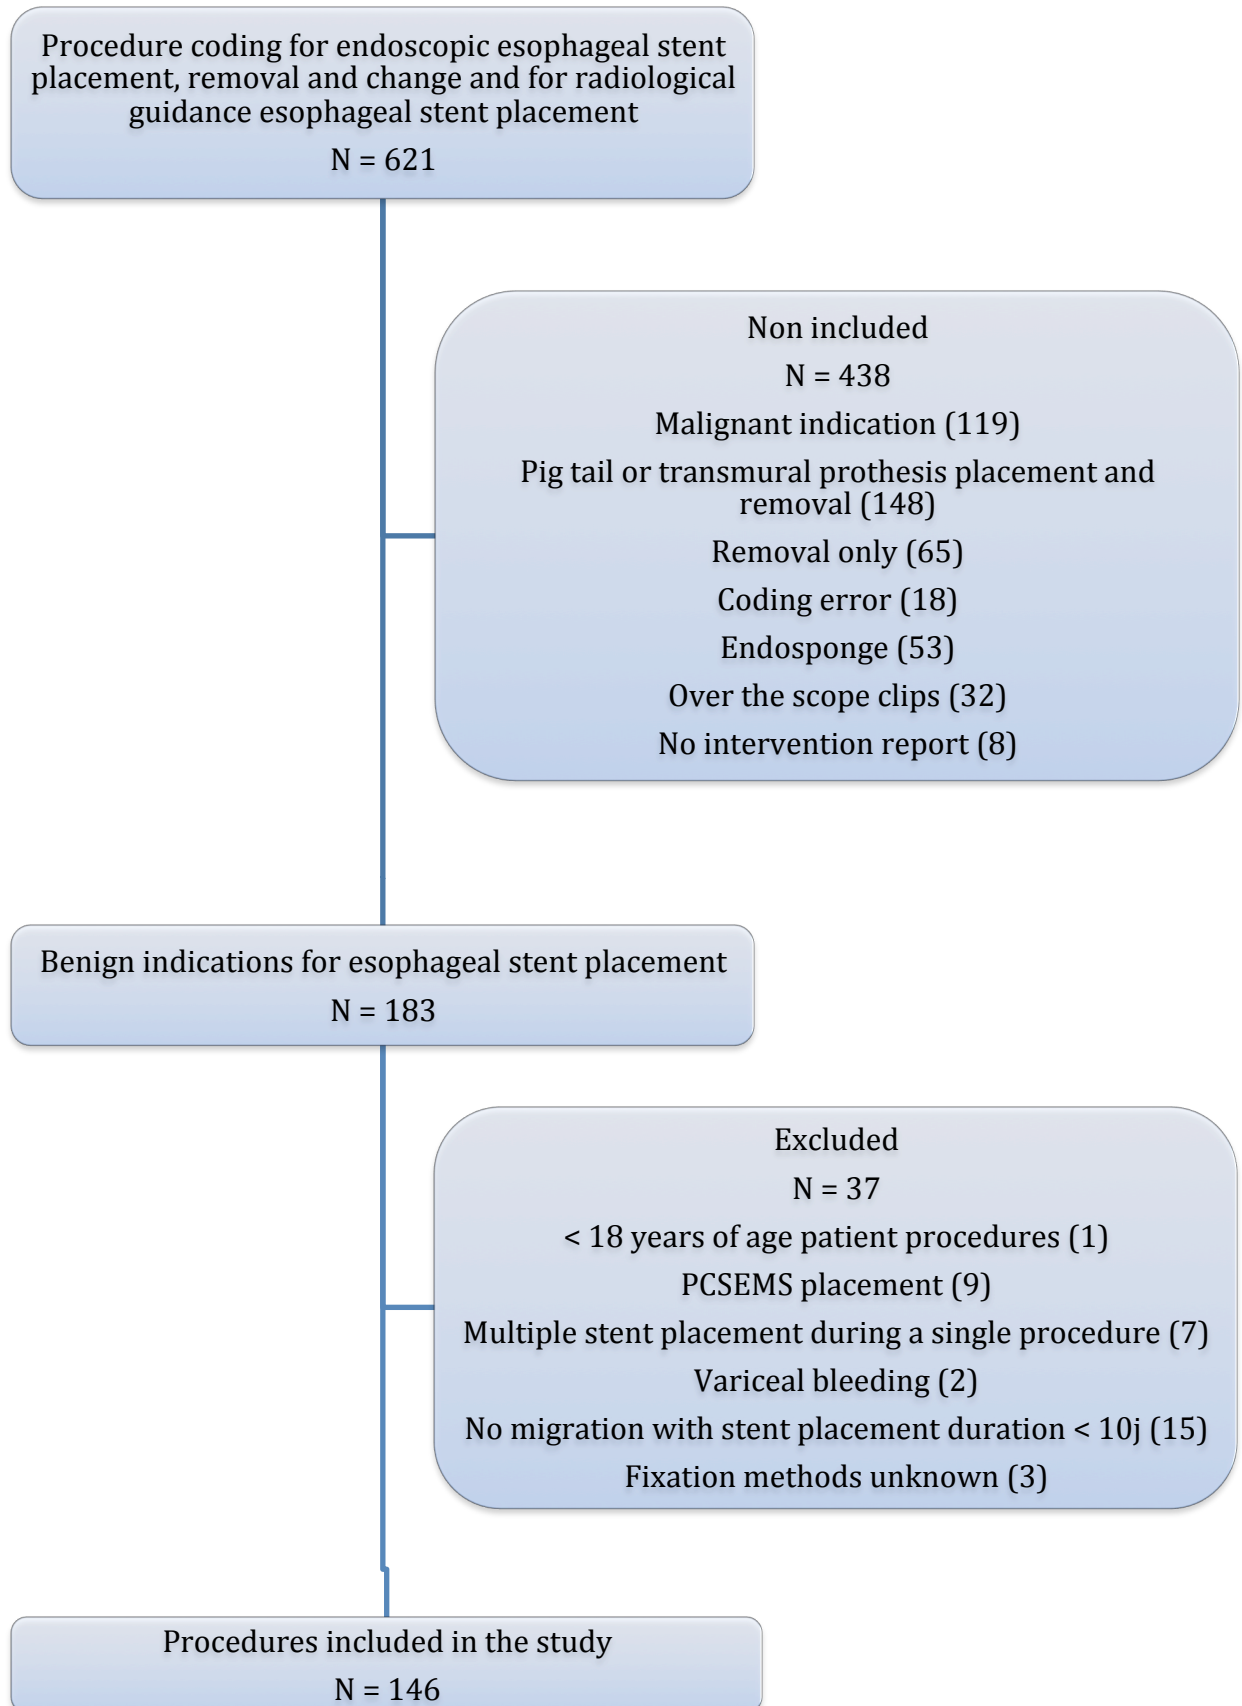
Procedure coding for endoscopic esophageal stent placement, removal and change and for radiological guidance esophageal stent placement

N = 621

Non included

N = 438

Malignant indication (119)

Pig tail or transmural prothesis placement and removal (148)

Removal only (65)

Coding error (18)

Endosponge (53)

Over the scope clips (32)

No intervention report (8)

Benign indications for esophageal stent placement

N = 183

Excluded

N = 37

< 18 years of age patient procedures (1)

PCSEMS placement (9)

Multiple stent placement during a single procedure (7)

Variceal bleeding (2)

No migration with stent placement duration < 10j (15)

Fixation methods unknown (3)

Procedures included in the study

N = 146